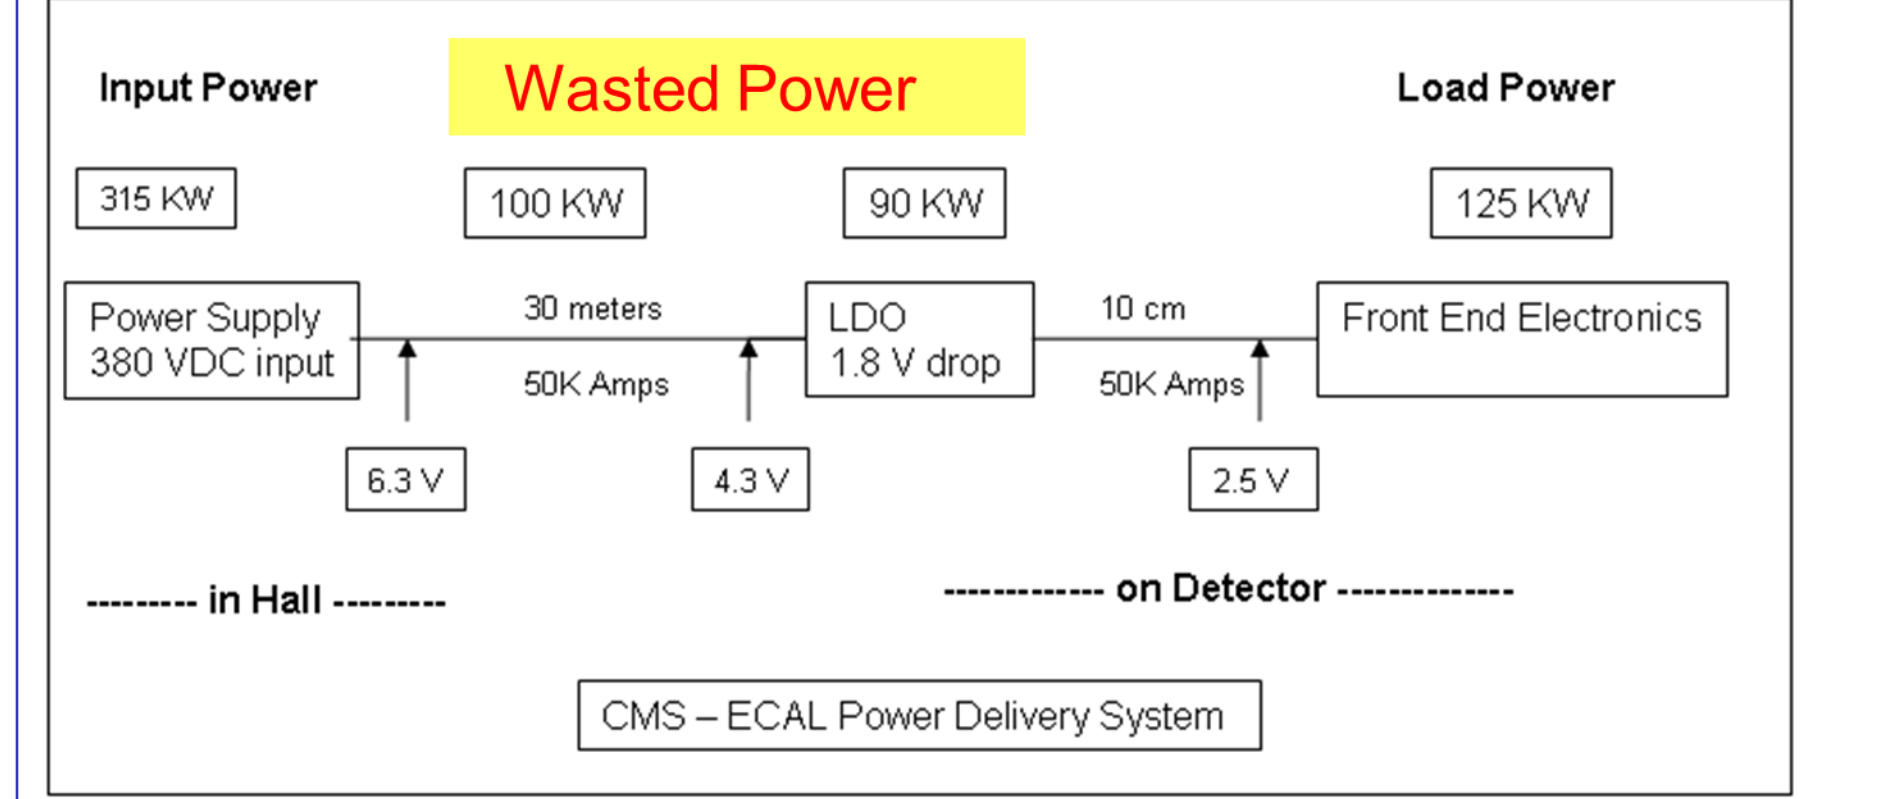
Input Power

Wasted Power

Load Power

315 KW

100 KW

90 KW

125 KW

Power Supply
380 VDC input

30 meters

50K Amps

LDO
1.8 V drop

10 cm

50K Amps

Front End Electronics

6.3 V

4.3 V

2.5 V

--------- in Hall ---------

------------- on Detector --------------

CMS – ECAL Power Delivery System